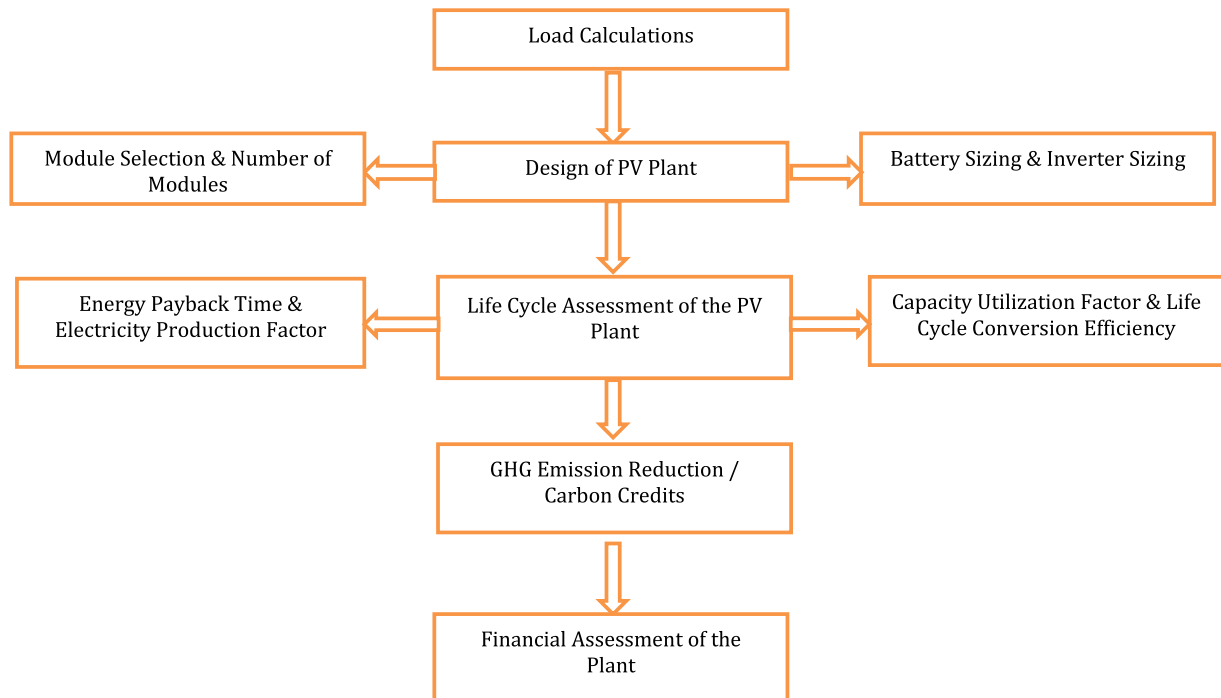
Load Calculations

Module Selection & Number of Modules

Design of PV Plant

Battery Sizing & Inverter Sizing

Energy Payback Time & Electricity Production Factor

Life Cycle Assessment of the PV Plant

Capacity Utilization Factor & Life Cycle Conversion Efficiency

GHG Emission Reduction / Carbon Credits

Financial Assessment of the Plant